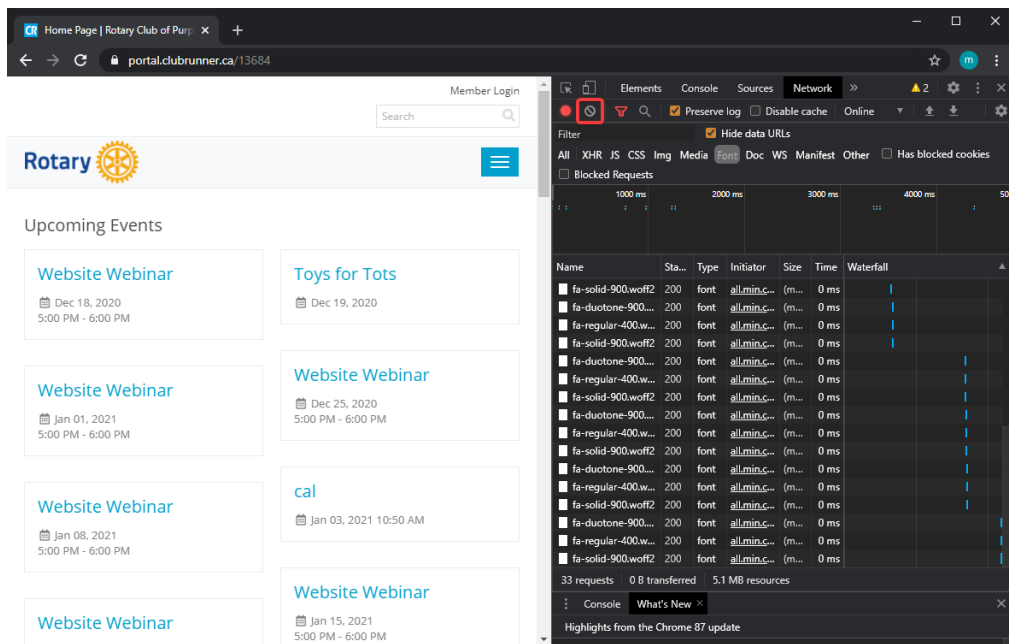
Home Page | Rotary Club of Purp ×

portal.clubrunner.ca/13684

Member Login

Search

Rotary

Upcoming Events

Website Webinar
Dec 18, 2020
5:00 PM - 6:00 PM

Toys for Tots
Dec 19, 2020

Website Webinar
Jan 01, 2021
5:00 PM - 6:00 PM

Website Webinar
Dec 25, 2020
5:00 PM - 6:00 PM

Website Webinar
Jan 08, 2021
5:00 PM - 6:00 PM

cal
Jan 03, 2021 10:50 AM

Website Webinar

Website Webinar
Jan 15, 2021
5:00 PM - 6:00 PM

Elements Console Sources Network » 2

Preserve log Disable cache Online

Filter Hide data URLs

All XHR JS CSS Img Media Font Doc WS Manifest Other Has blocked cookies

Blocked Requests

1000 ms 2000 ms 3000 ms 4000 ms 50

| Name | Sta... | Type | Initiator | Size | Time | Waterfall |
|---|---|---|---|---|---|---|
| fa-solid-900.woff2 | 200 | font | all.min.c... | (m... | 0 ms | |
| fa-duotone-900.... | 200 | font | all.min.c... | (m... | 0 ms | |
| fa-regular-400.w... | 200 | font | all.min.c... | (m... | 0 ms | |
| fa-solid-900.woff2 | 200 | font | all.min.c... | (m... | 0 ms | |
| fa-duotone-900.... | 200 | font | all.min.c... | (m... | 0 ms | |
| fa-regular-400.w... | 200 | font | all.min.c... | (m... | 0 ms | |
| fa-solid-900.woff2 | 200 | font | all.min.c... | (m... | 0 ms | |
| fa-duotone-900.... | 200 | font | all.min.c... | (m... | 0 ms | |
| fa-regular-400.w... | 200 | font | all.min.c... | (m... | 0 ms | |
| fa-solid-900.woff2 | 200 | font | all.min.c... | (m... | 0 ms | |
| fa-duotone-900.... | 200 | font | all.min.c... | (m... | 0 ms | |
| fa-regular-400.w... | 200 | font | all.min.c... | (m... | 0 ms | |
| fa-solid-900.woff2 | 200 | font | all.min.c... | (m... | 0 ms | |
| fa-duotone-900.... | 200 | font | all.min.c... | (m... | 0 ms | |
| fa-regular-400.w... | 200 | font | all.min.c... | (m... | 0 ms | |
| fa-solid-900.woff2 | 200 | font | all.min.c... | (m... | 0 ms | |

33 requests | 0 B transferred | 5.1 MB resources

Console What's New ×

Highlights from the Chrome 87 update